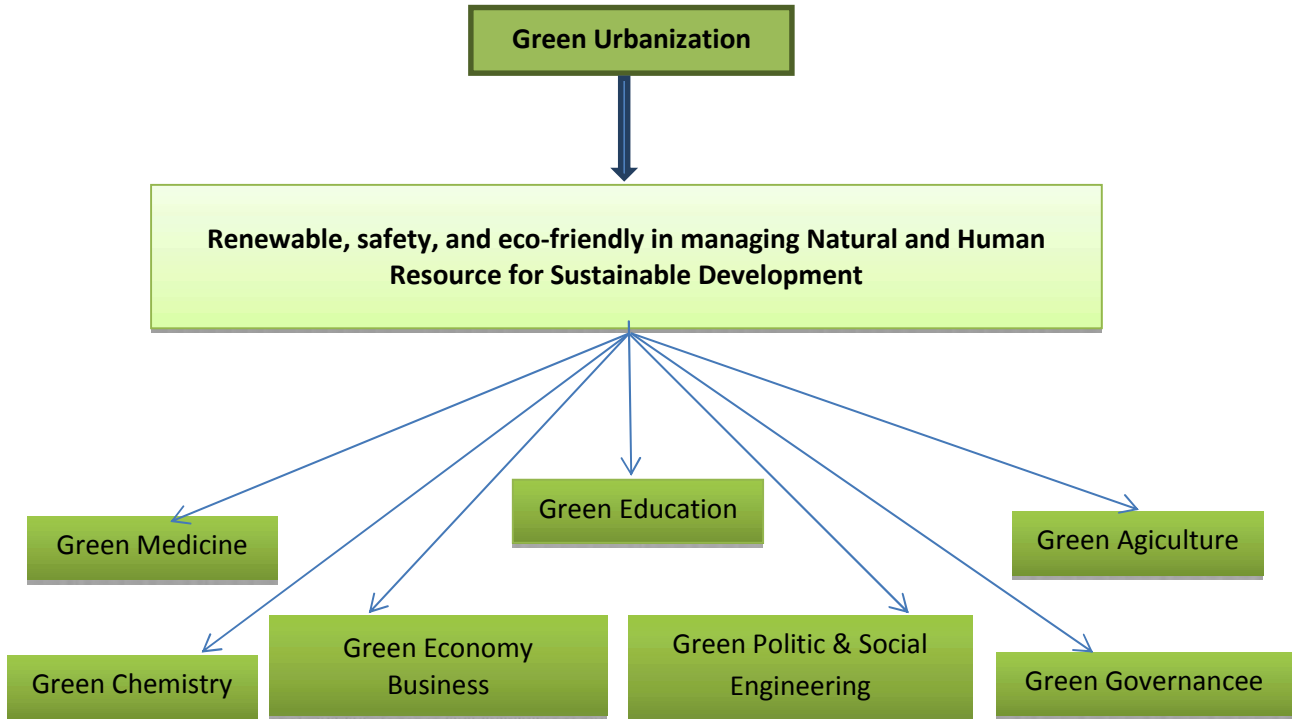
Green Urbanization

Renewable, safety, and eco-friendly in managing Natural and Human Resource for Sustainable Development

Green Education

Green Medicine

Green Agiculture

Green Chemistry

Green Economy Business

Green Politic & Social Engineering

Green Governancee